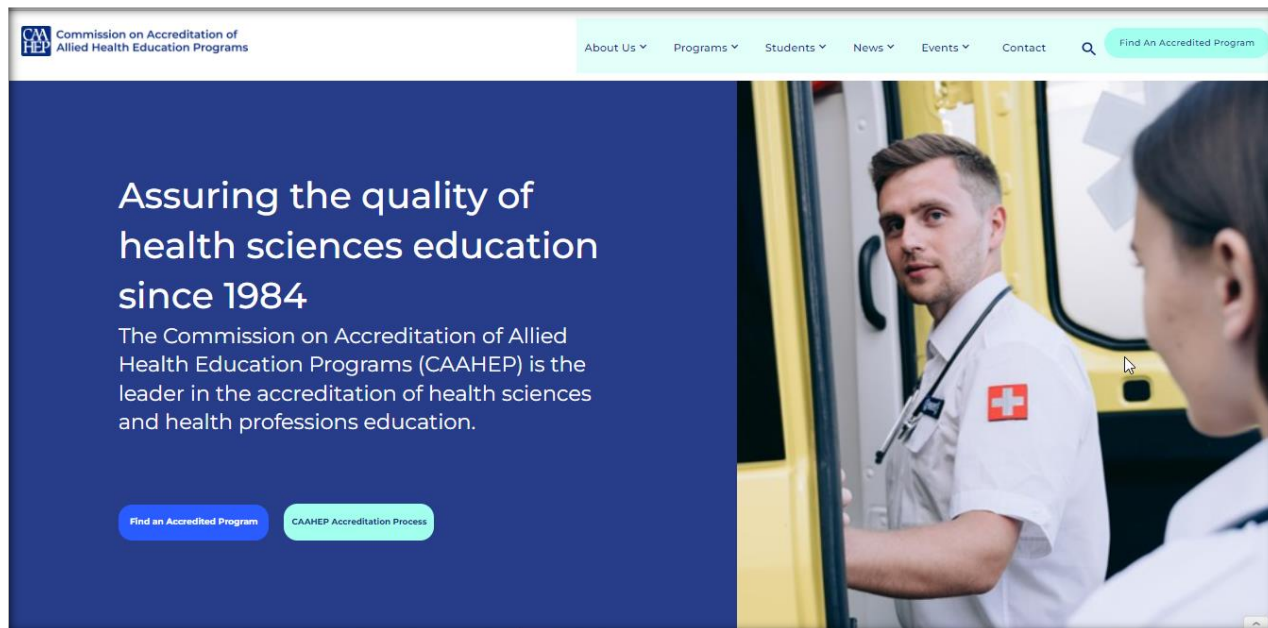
CAA HEP Commission on Accreditation of Allied Health Education Programs

About Us Programs Students News Events Contact Find An Accredited Program

Assuring the quality of health sciences education since 1984

The Commission on Accreditation of Allied Health Education Programs (CAAHEP) is the leader in the accreditation of health sciences and health professions education.

Find an Accredited Program

CAAHEP Accreditation Process